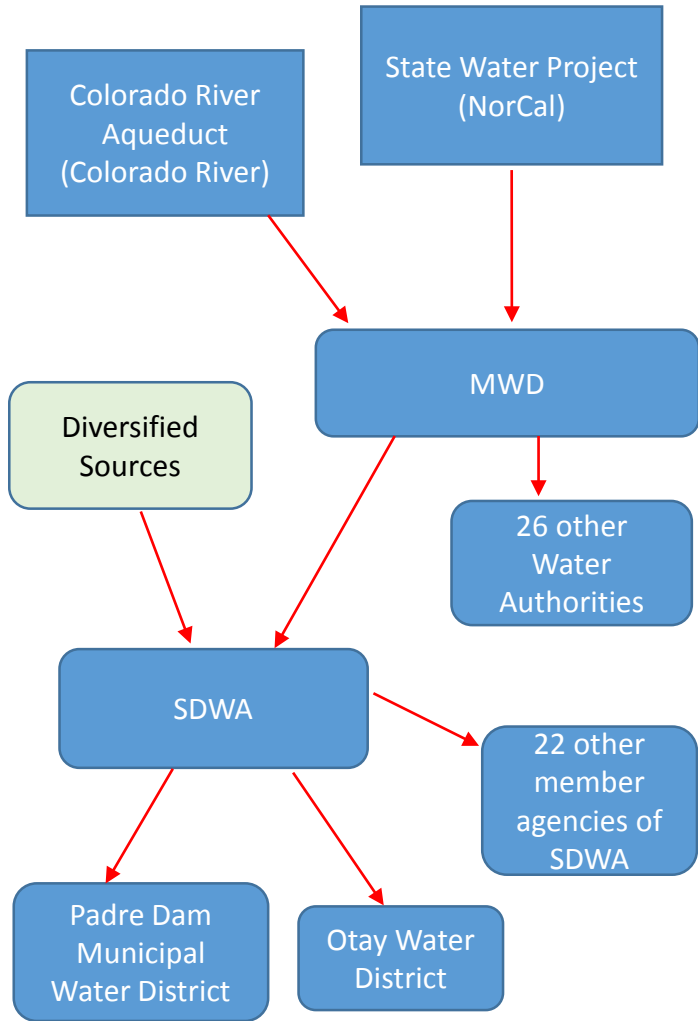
Colorado River Aqueduct (Colorado River)

State Water Project (NorCal)

MWD

Diversified Sources

26 other Water Authorities

SDWA

22 other member agencies of SDWA

Padre Dam Municipal Water District

Otay Water District